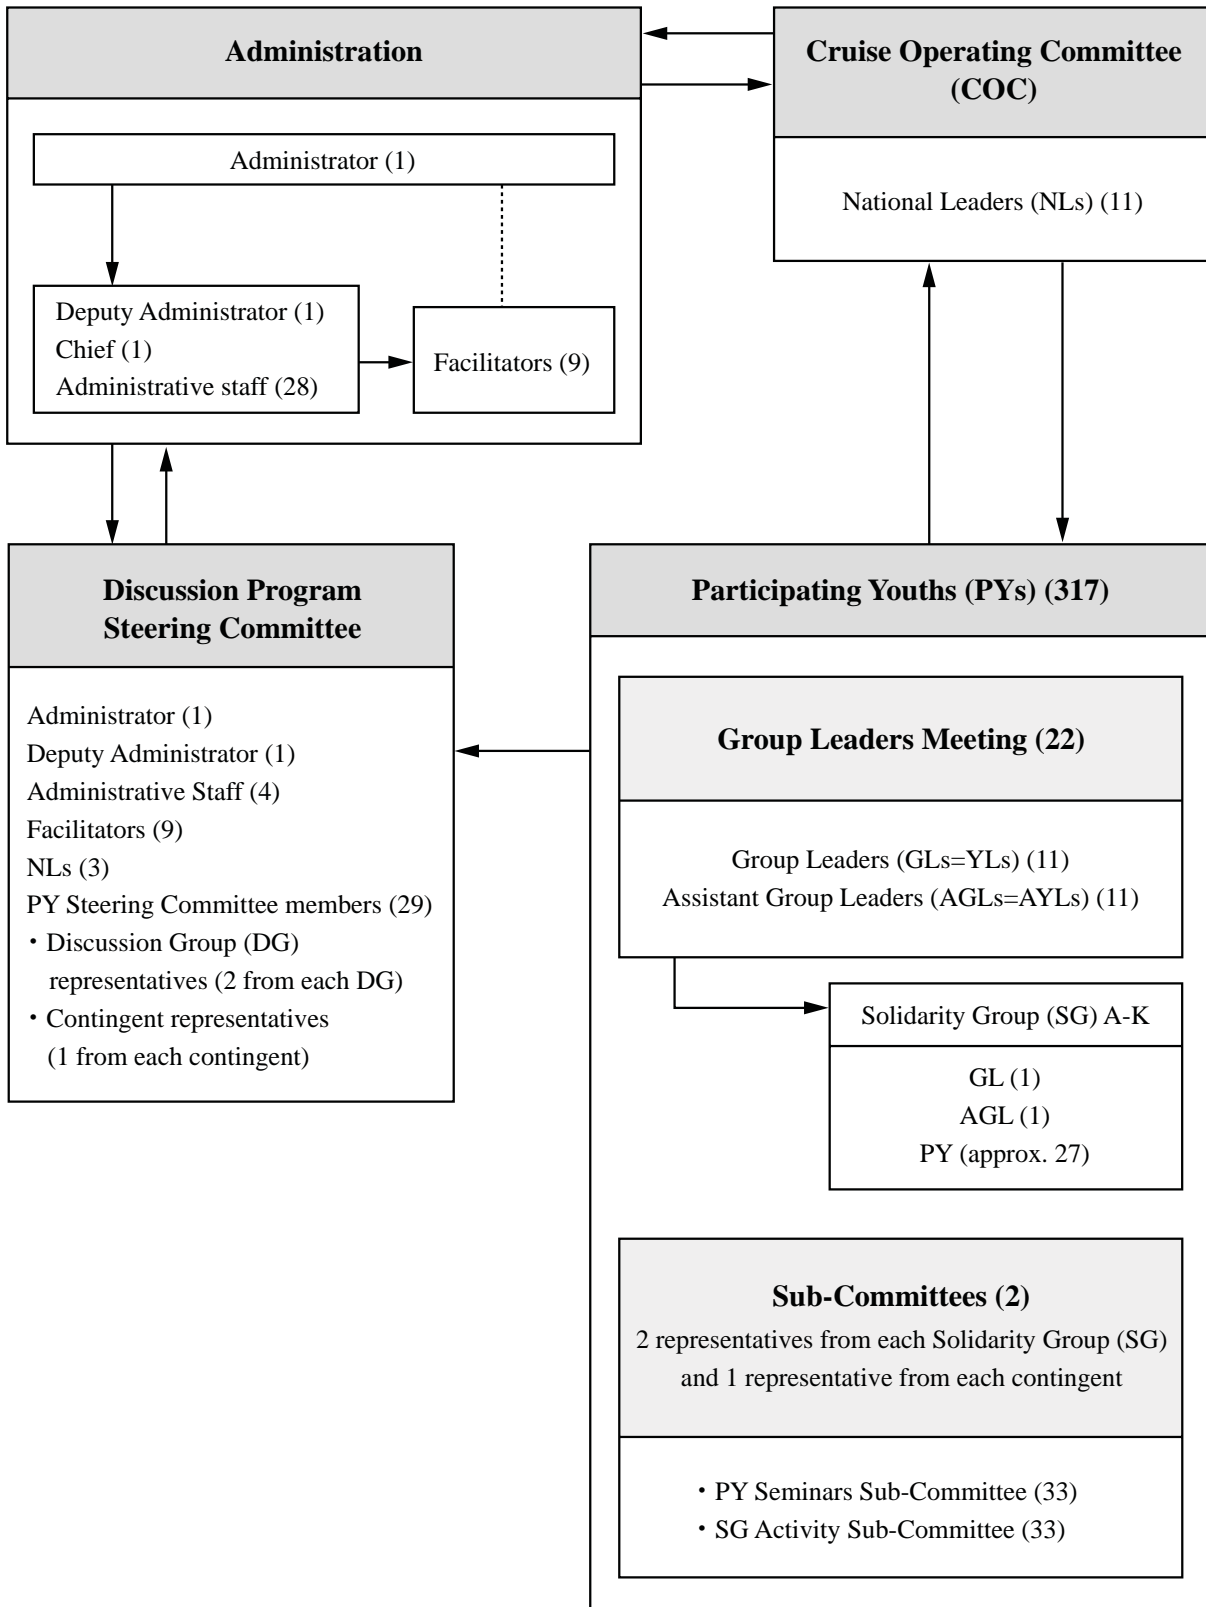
Administration

Administrator (1)

Deputy Administrator (1)
Chief (1)
Administrative staff (28)

Facilitators (9)

Cruise Operating Committee (COC)

National Leaders (NLs) (11)

Discussion Program Steering Committee

Administrator (1)
Deputy Administrator (1)
Administrative Staff (4)
Facilitators (9)
NLs (3)
PY Steering Committee members (29)
・Discussion Group (DG) representatives (2 from each DG)
・Contingent representatives (1 from each contingent)

Participating Youths (PYs) (317)

Group Leaders Meeting (22)

Group Leaders (GLs=YLs) (11)
Assistant Group Leaders (AGLs=AYLs) (11)

Solidarity Group (SG) A-K

GL (1)
AGL (1)
PY (approx. 27)

Sub-Committees (2)
2 representatives from each Solidarity Group (SG) and 1 representative from each contingent

・PY Seminars Sub-Committee (33)
・SG Activity Sub-Committee (33)